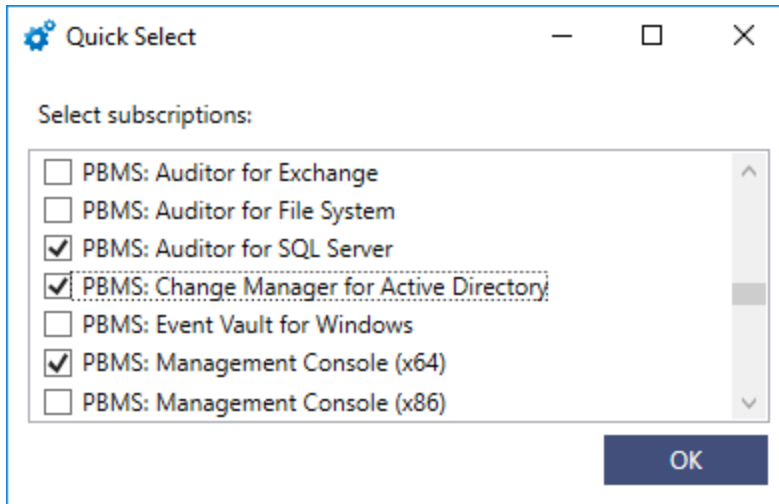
Quick Select

Select subscriptions:

PBMS: Auditor for Exchange
PBMS: Auditor for File System
PBMS: Auditor for SQL Server
PBMS: Change Manager for Active Directory
PBMS: Event Vault for Windows
PBMS: Management Console (x64)
PBMS: Management Console (x86)

OK